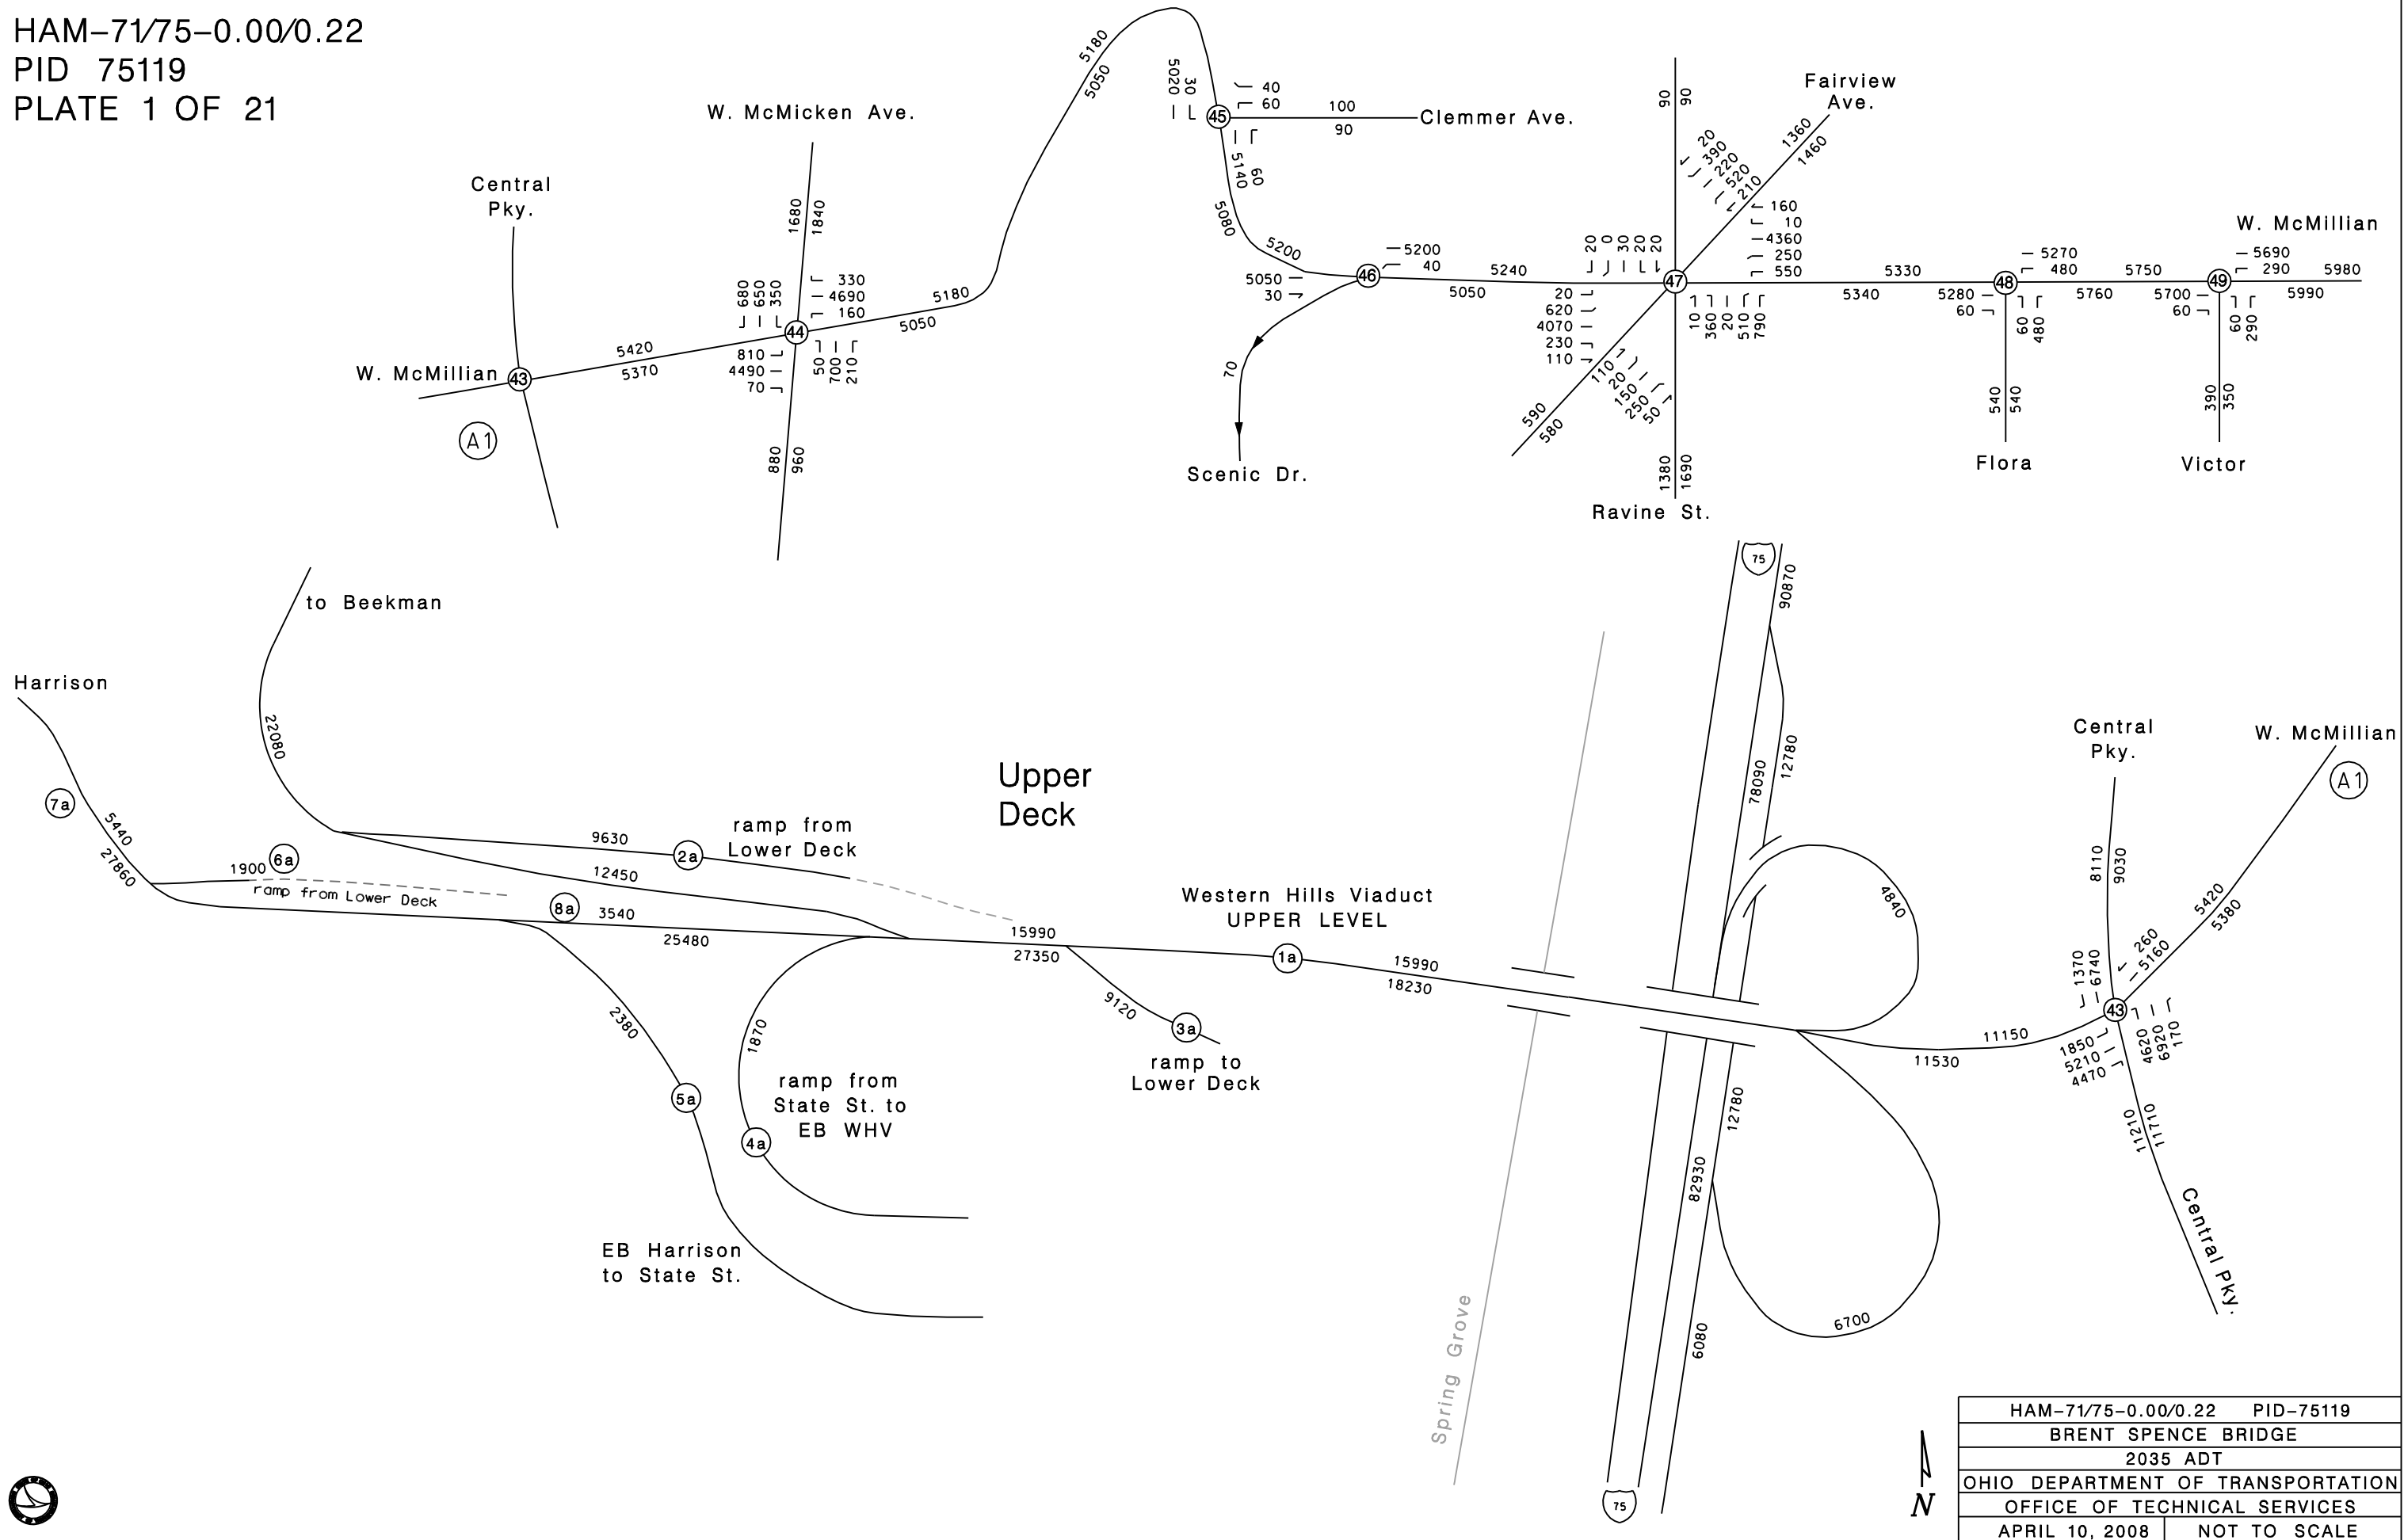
HAM-71/75-0.00/0.22
PID 75119
PLATE 1 OF 21

W. McMicken Ave.

Central Pky.

W. McMillian

43

A1

5420
5370

44

1680 1840
680 650 350
330
4690
160
810
4490
70
50 700 210
880 960

5180
5050

5180
5050

5020 30
45
40
60
100
90
Clemmer Ave.
5140
60
5080
5200

46
5200
40
5050
30
70
Scenic Dr.

5240
5050

90 90
Fairview Ave.
1360
1460
20
390
220
520
210
160
10
4360
250
550
20 0 30 20 20
47
20
620
4070
230
110
10 360 20 510 790
110
20
150
250
50
590
580
1380 1690
Ravine St.

5330
5340
5270
480
48
5280
60
60 480
540 540
Flora

5750
5760
W. McMillian
5690
290
5980
49
5700
60
5990
60 290
390 350
Victor

75
90870

to Beekman

Harrison

22080

Upper Deck

7a
5440
27860
1900
6a
ramp from Lower Deck
9630
2a
ramp from Lower Deck
12450
8a
3540
25480
15990
27350
Western Hills Viaduct UPPER LEVEL
1a
15990
18230
9120
3a
ramp to Lower Deck
2380
5a
1870
ramp from State St. to EB WHV
4a
EB Harrison to State St.

12780
78090
4840

Central Pky.
W. McMillian
A1
8110 9030
5420
5380
1370
6740
260
5160
43
11150
11530
1850
5210
4470
4620 6920 170
11210 11710
Central Pky.
12780
82930
6080
6700
Spring Grove
75

N

HAM-71/75-0.00/0.22 PID-75119
BRENT SPENCE BRIDGE
2035 ADT
OHIO DEPARTMENT OF TRANSPORTATION
OFFICE OF TECHNICAL SERVICES
APRIL 10, 2008 | NOT TO SCALE